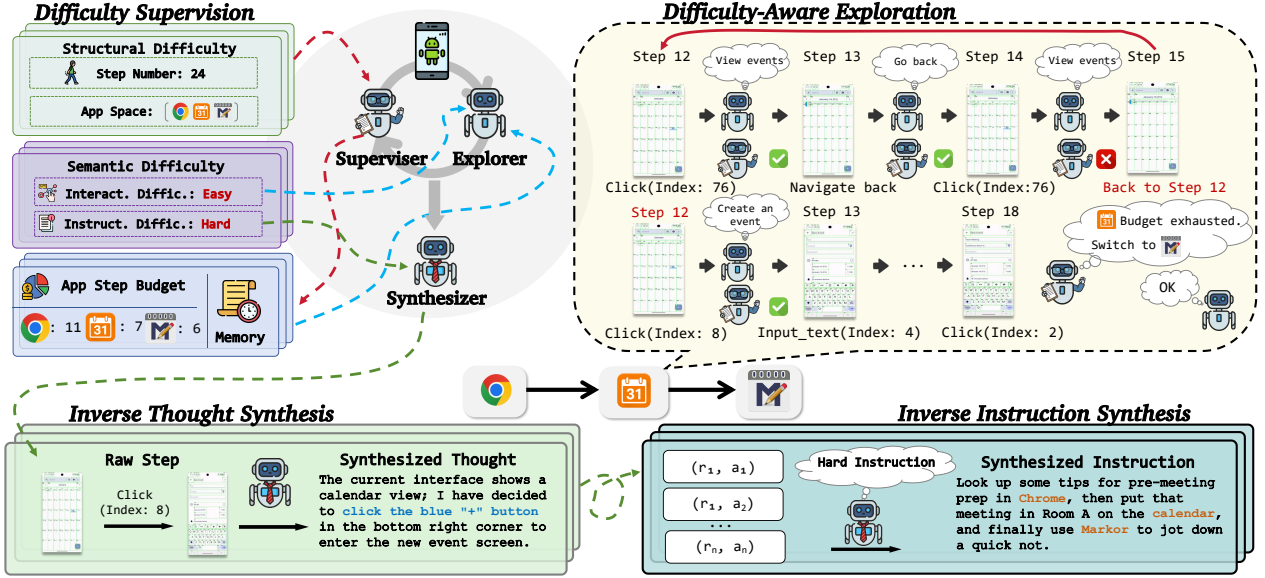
Difficulty Supervision

Structural Difficulty

Step Number: 24

App Space:

Semantic Difficulty

Interact. Diffic.: Easy

Instruct. Diffic.: Hard

App Step Budget

: 11 : 7 : 6

Memory

Superviser

Explorer

Synthesizer

Difficulty-Aware Exploration

Step 12 View events Step 13 Go back Step 14 View events Step 15

Click(Index: 76) Navigate back Click(Index:76) Back to Step 12

Step 12 Create an event Step 13 Step 18

Budget exhausted. Switch to

OK

Click(Index: 8) Input_text(Index: 4) Click(Index: 2)

Inverse Thought Synthesis

Raw Step

Click (Index: 8)

Synthesized Thought

The current interface shows a calendar view; I have decided to click the blue "+" button in the bottom right corner to enter the new event screen.

Inverse Instruction Synthesis

$(r_1, a_1)$

$(r_1, a_2)$

...

$(r_n, a_n)$

Hard Instruction

Synthesized Instruction

Look up some tips for pre-meeting prep in Chrome, then put that meeting in Room A on the calendar, and finally use Markor to jot down a quick not.